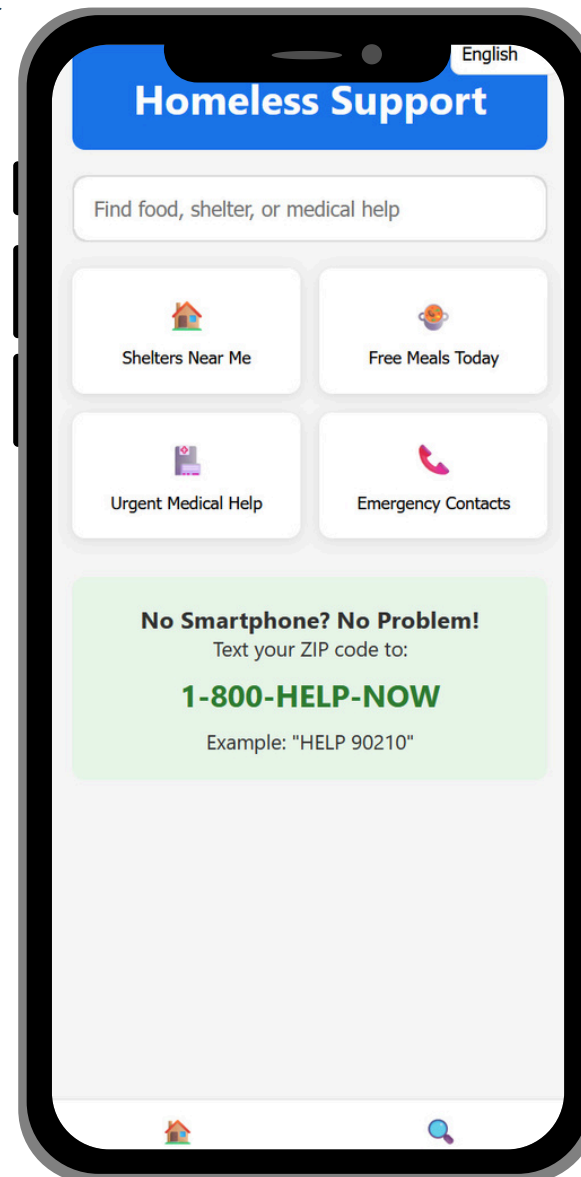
English

Homeless Support

Find food, shelter, or medical help

Shelters Near Me

Free Meals Today

Urgent Medical Help

Emergency Contacts

No Smartphone? No Problem!
Text your ZIP code to:

1-800-HELP-NOW

Example: "HELP 90210"